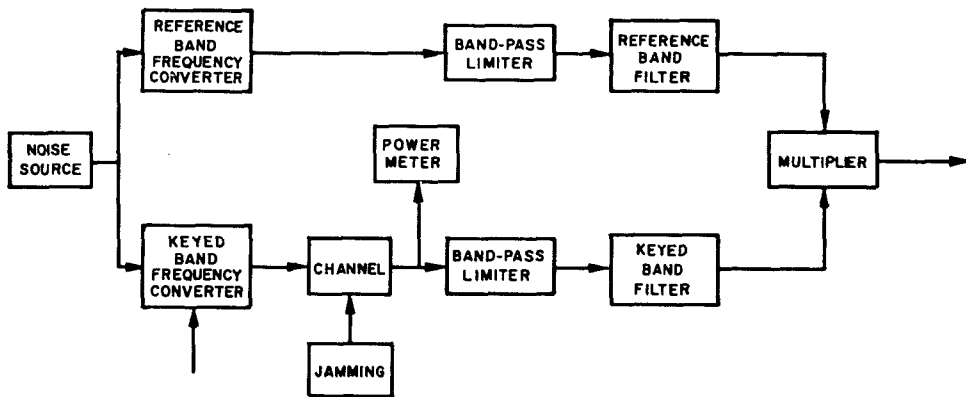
REFERENCE BAND FREQUENCY CONVERTER

BAND-PASS LIMITER

REFERENCE BAND FILTER

NOISE SOURCE

POWER METER

MULTIPLIER

KEYED BAND FREQUENCY CONVERTER

CHANNEL

BAND-PASS LIMITER

KEYED BAND FILTER

JAMMING